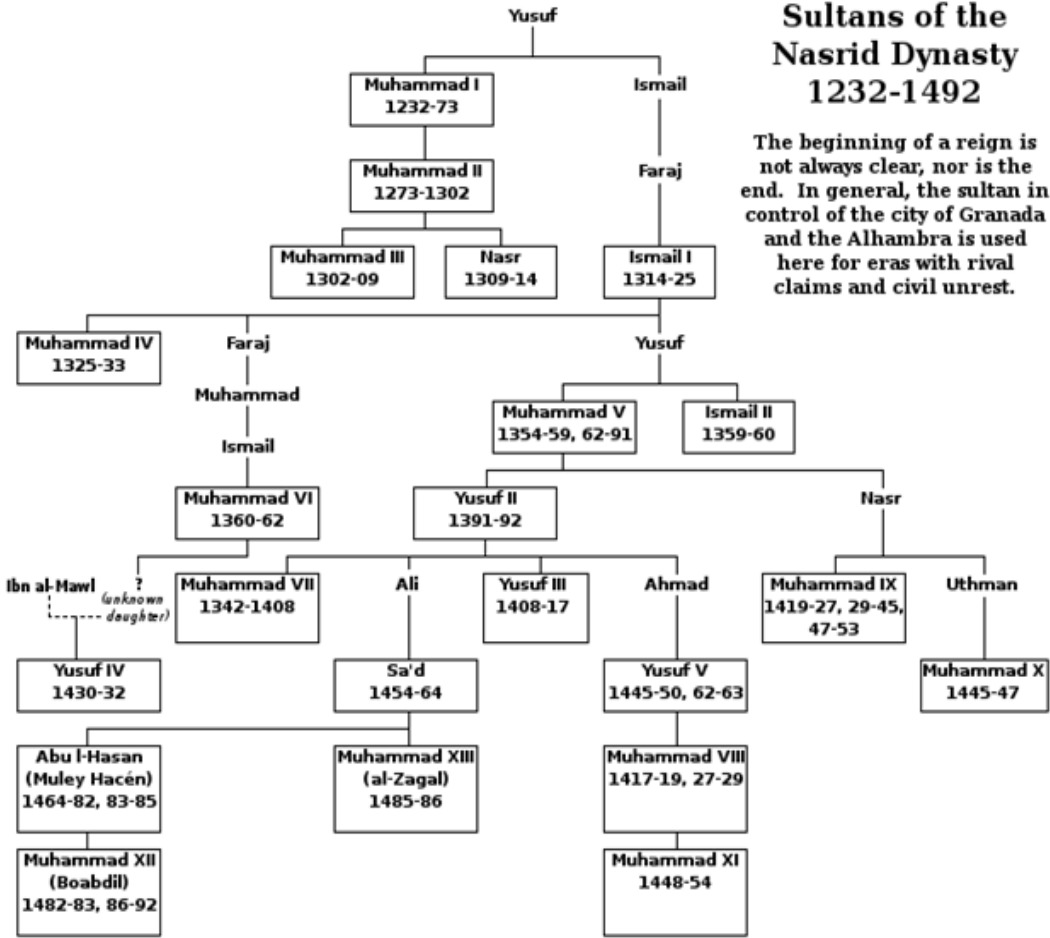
Sultans of the Nasrid Dynasty 1232-1492

The beginning of a reign is not always clear, nor is the end. In general, the sultan in control of the city of Granada and the Alhambra is used here for eras with rival claims and civil unrest.

Yusuf

Muhammad I
1232-73

Ismail

Muhammad II
1273-1302

Faraj

Muhammad III
1302-09

Nasr
1309-14

Ismail I
1314-25

Muhammad IV
1325-33

Faraj

Muhammad

Ismail

Yusuf

Muhammad V
1354-59, 62-91

Ismail II
1359-60

Muhammad VI
1360-62

Yusuf II
1391-92

Nasr

Ibn al-Mawl

?
(unknown daughter)

Muhammad VII
1342-1408

Ali

Yusuf III
1408-17

Ahmad

Muhammad IX
1419-27, 29-45, 47-53

Uthman

Yusuf IV
1430-32

Sa'd
1454-64

Yusuf V
1445-50, 62-63

Muhammad X
1445-47

Abu l-Hasan
(Muley Hacén)
1464-82, 83-85

Muhammad XIII
(al-Zagal)
1485-86

Muhammad VIII
1417-19, 27-29

Muhammad XII
(Boabdil)
1482-83, 86-92

Muhammad XI
1448-54